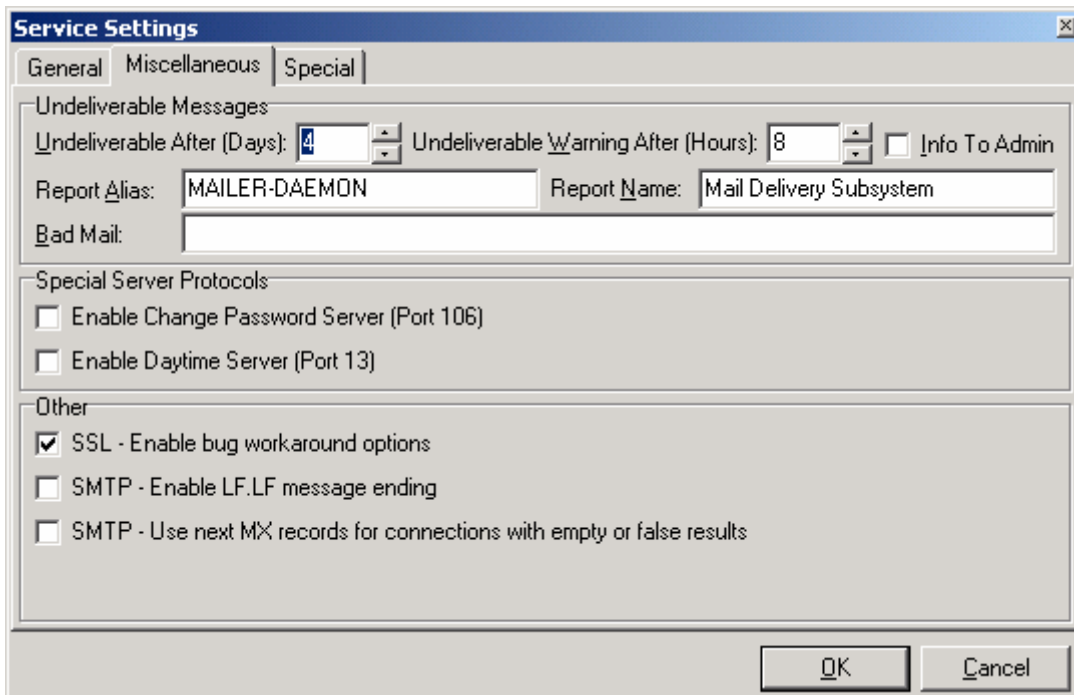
Service Settings

General | Miscellaneous | Special

Undeliverable Messages

Undeliverable After (Days): 4

Undeliverable Warning After (Hours): 8

Info To Admin

Report Alias: MAILER-DAEMON

Report Name: Mail Delivery Subsystem

Bad Mail:

Special Server Protocols

Enable Change Password Server (Port 106)

Enable Daytime Server (Port 13)

Other

SSL - Enable bug workaround options

SMTP - Enable LF.LF message ending

SMTP - Use next MX records for connections with empty or false results

OK

Cancel